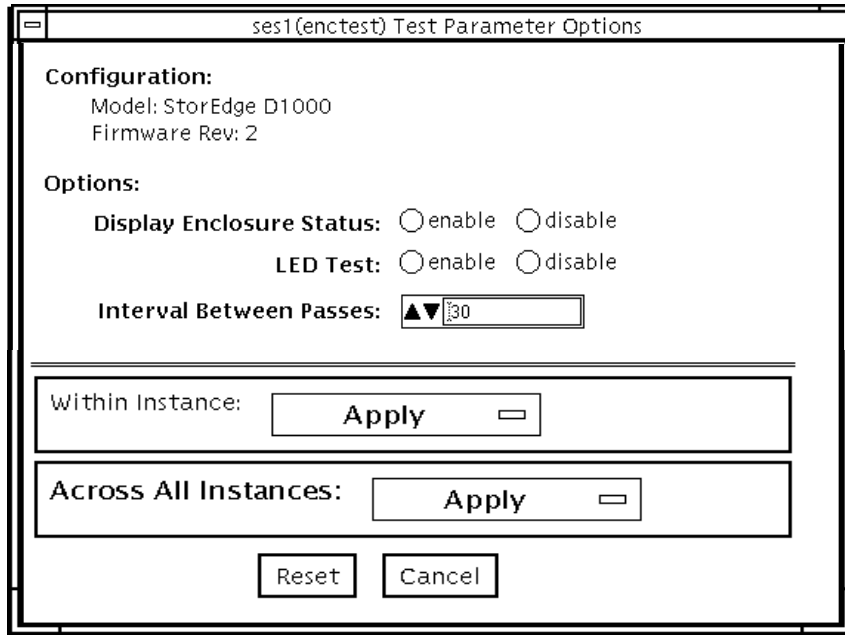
ses1(enctest) Test Parameter Options

Configuration:
Model: StorEdge D1000
Firmware Rev: 2

Options:

Display Enclosure Status: enable disable

LED Test: enable disable

Interval Between Passes: 30

Within Instance: Apply

Across All Instances: Apply

Reset Cancel